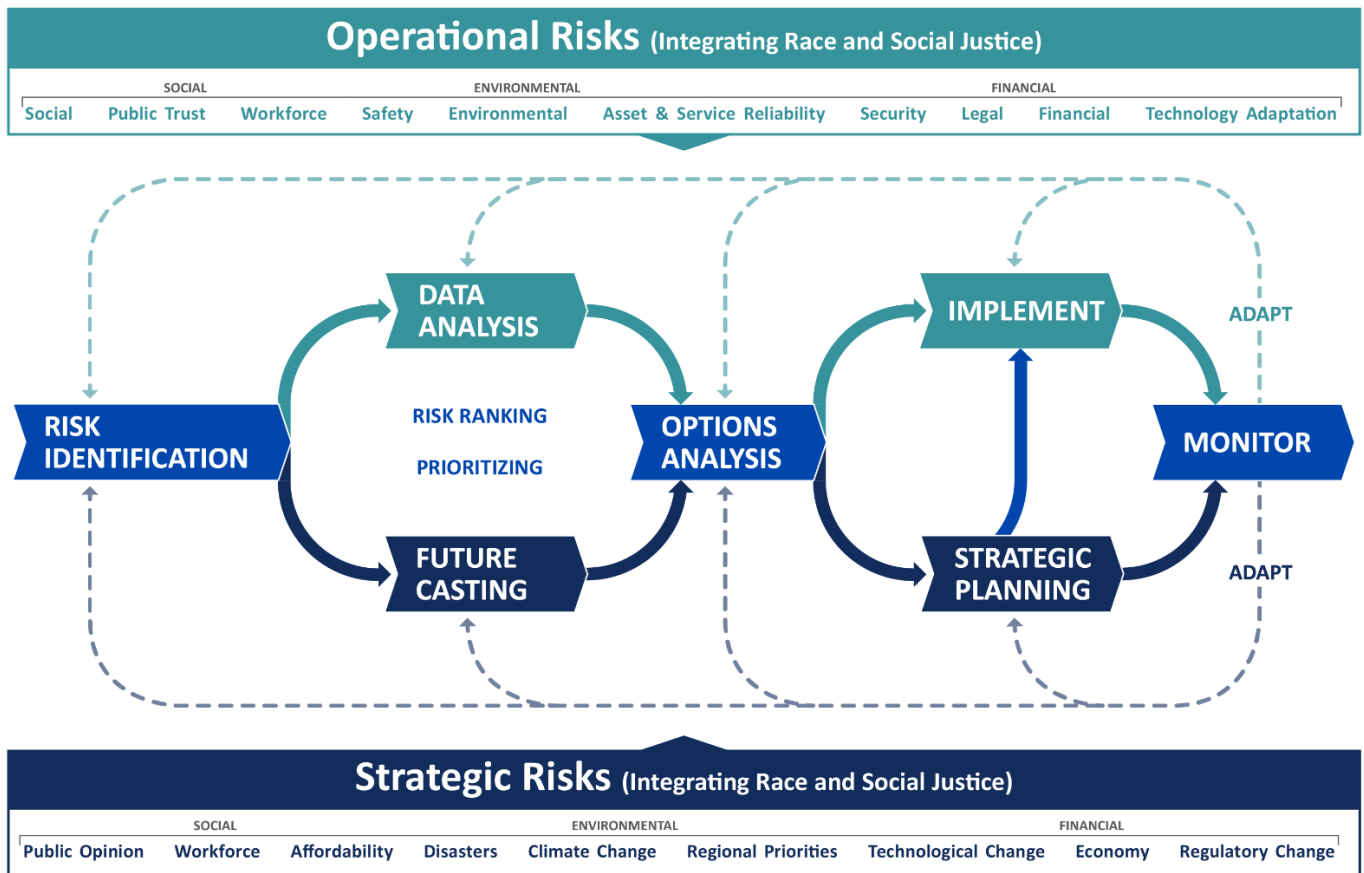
Operational Risks (Integrating Race and Social Justice)

SOCIAL ENVIRONMENTAL FINANCIAL

Social Public Trust Workforce Safety Environmental Asset & Service Reliability Security Legal Financial Technology Adaptation

DATA ANALYSIS

IMPLEMENT

ADAPT

RISK IDENTIFICATION

RISK RANKING

PRIORITIZING

OPTIONS ANALYSIS

MONITOR

FUTURE CASTING

STRATEGIC PLANNING

ADAPT

Strategic Risks (Integrating Race and Social Justice)

SOCIAL ENVIRONMENTAL FINANCIAL

Public Opinion Workforce Affordability Disasters Climate Change Regional Priorities Technological Change Economy Regulatory Change